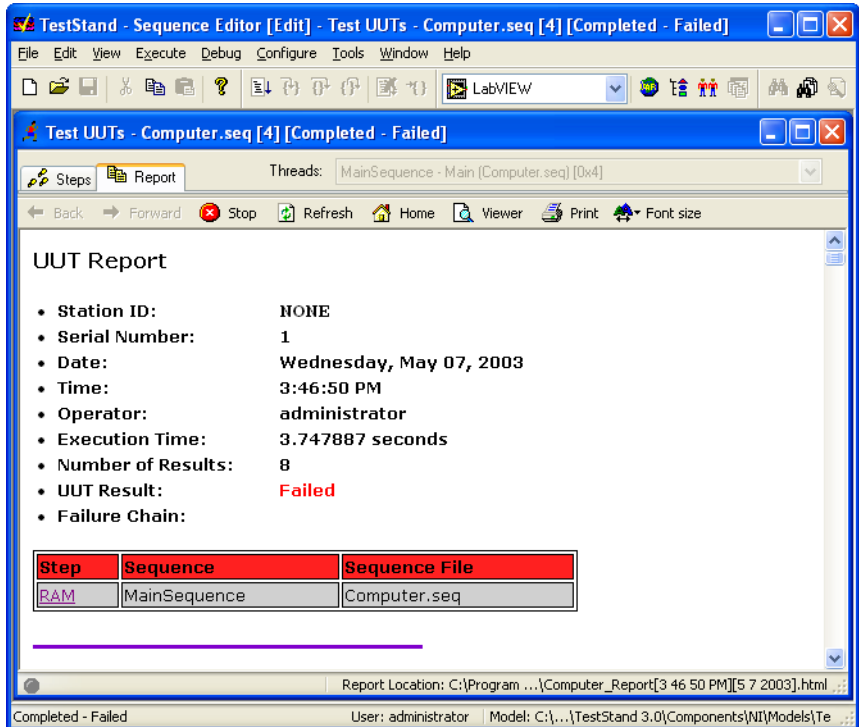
TestStand - Sequence Editor [Edit] - Test UUTs - Computer.seq [4] [Completed - Failed]

File Edit View Execute Debug Configure Tools Window Help

LabVIEW

Test UUTs - Computer.seq [4] [Completed - Failed]

Steps Report

Threads: MainSequence - Main (Computer.seq) [0x4]

Back Forward Stop Refresh Home Viewer Print Font size

UUT Report

- Station ID: NONE
- Serial Number: 1
- Date: Wednesday, May 07, 2003
- Time: 3:46:50 PM
- Operator: administrator
- Execution Time: 3.747887 seconds
- Number of Results: 8
- UUT Result: Failed
- Failure Chain:

| Step | Sequence | Sequence File |
|---|---|---|
| RAM | MainSequence | Computer.seq |

Report Location: C:\Program ...\Computer_Report[3 46 50 PM][5 7 2003].html

Completed - Failed

User: administrator

Model: C:\...\TestStand 3.0\Components\NI\Models\Te